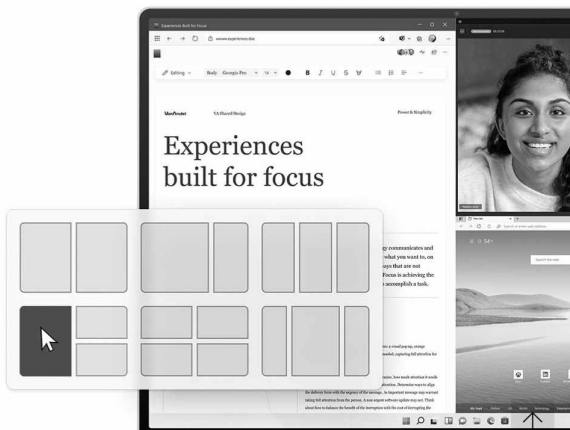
Experiences built for focus

www.experiences.doc

Editing

Body

Georgia Pro

14

B

I

U

S

VanArsdel

VA Shared Design

Power & Simplicity

Experiences built for focus

gy communicates and what you want to, on ays that are not Focus is achieving the accomplish a task.

Search the web